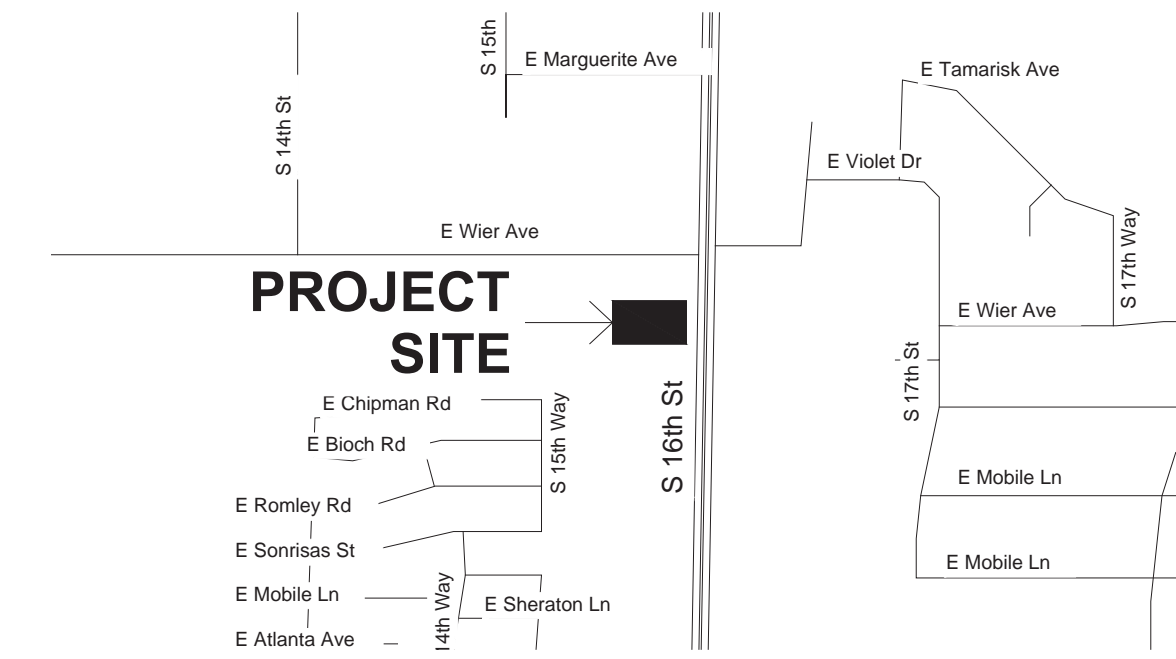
S 15th
E Marguerite Ave
E Tamarisk Ave
S 14th St
E Violet Dr
E Wier Ave
S 17th Way
PROJECT SITE
E Wier Ave
S 17th St
E Chipman Rd
E Bioch Rd
S 15th Way
S 16th St
E Romley Rd
E Mobile Ln
E Sonrisas St
E Mobile Ln
E Mobile Ln
14th Way
E Sheraton Ln
E Atlanta Ave